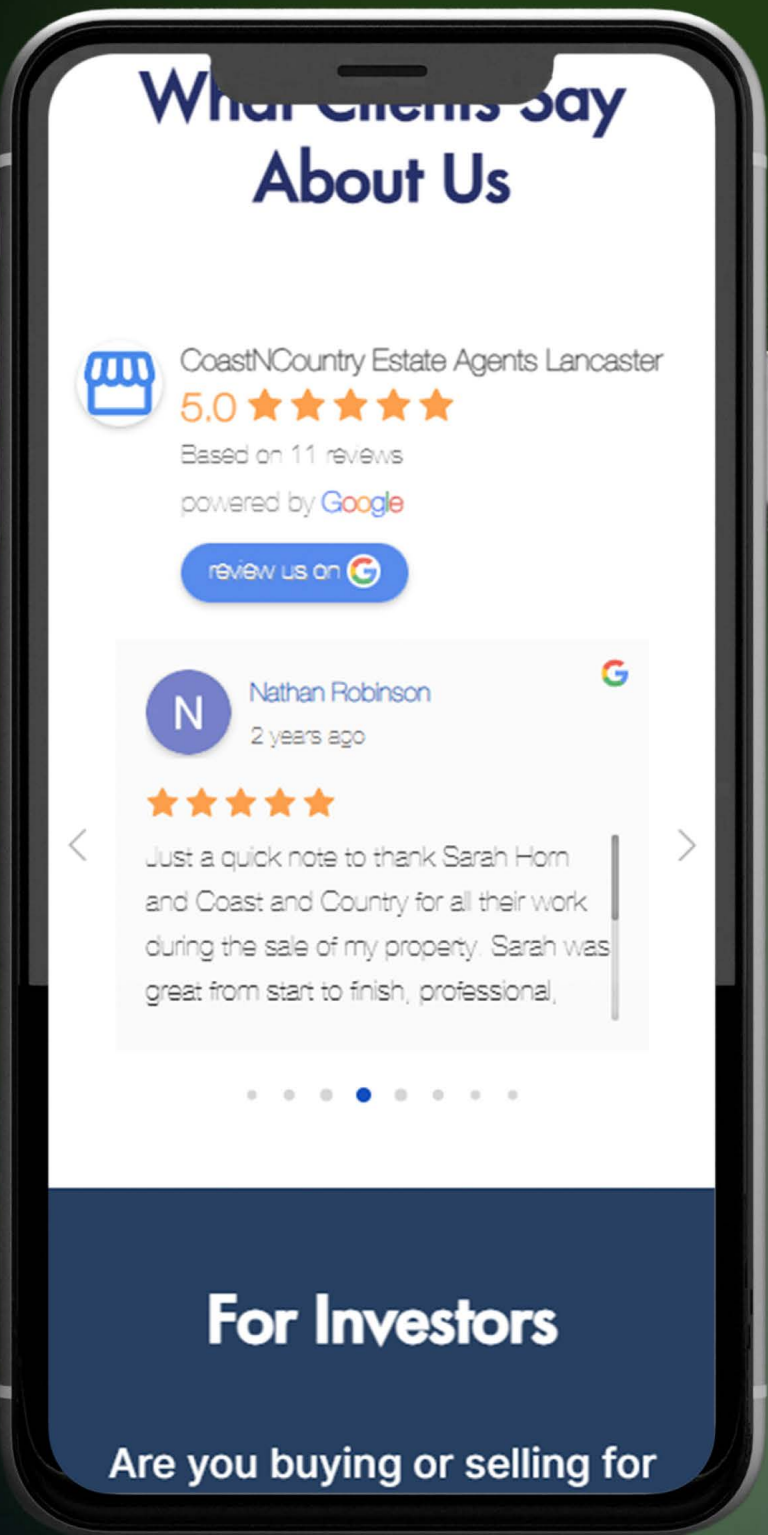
What Clients Say About Us

CoastNCountry Estate Agents Lancaster
5.0 ★★★★★
Based on 11 reviews
powered by Google
review us on G

N
Nathan Robinson
2 years ago
G
★★★★★
Just a quick note to thank Sarah Horn and Coast and Country for all their work during the sale of my property. Sarah was great from start to finish, professional,

For Investors

Are you buying or selling for